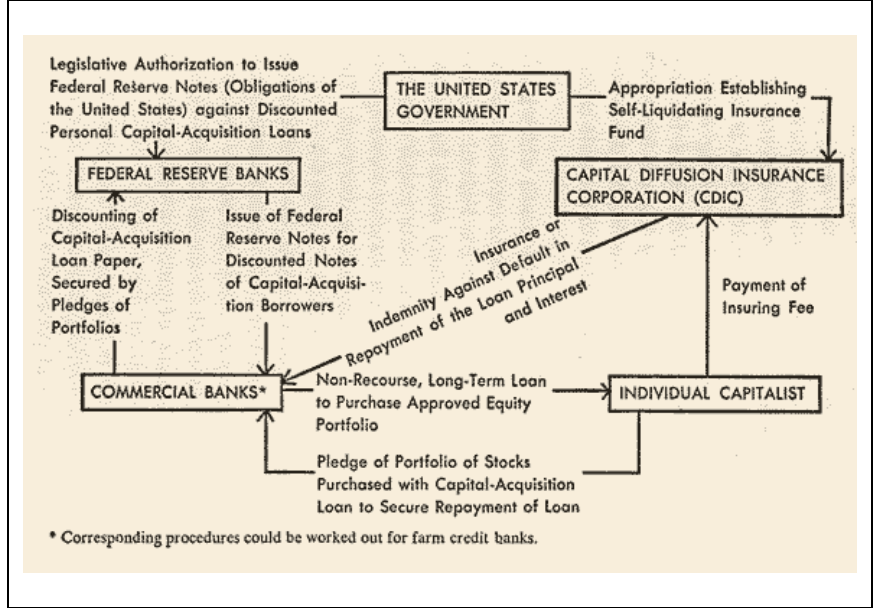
Legislative Authorization to Issue Federal Reserve Notes (Obligations of the United States) against Discounted Personal Capital-Acquisition Loans

THE UNITED STATES GOVERNMENT

Appropriation Establishing Self-Liquidating Insurance Fund

FEDERAL RESERVE BANKS

CAPITAL DIFFUSION INSURANCE CORPORATION (CDIC)

Discounting of Capital-Acquisition Loan Paper, Secured by Pledges of Portfolios

Issue of Federal Reserve Notes for Discounted Notes of Capital-Acquisition Borrowers

Insurance or Indemnity Against Default in Repayment of the Loan Principal and Interest

Payment of Insuring Fee

COMMERCIAL BANKS*

Non-Recourse, Long-Term Loan to Purchase Approved Equity Portfolio

INDIVIDUAL CAPITALIST

Pledge of Portfolio of Stocks Purchased with Capital-Acquisition Loan to Secure Repayment of Loan

* Corresponding procedures could be worked out for farm credit banks.